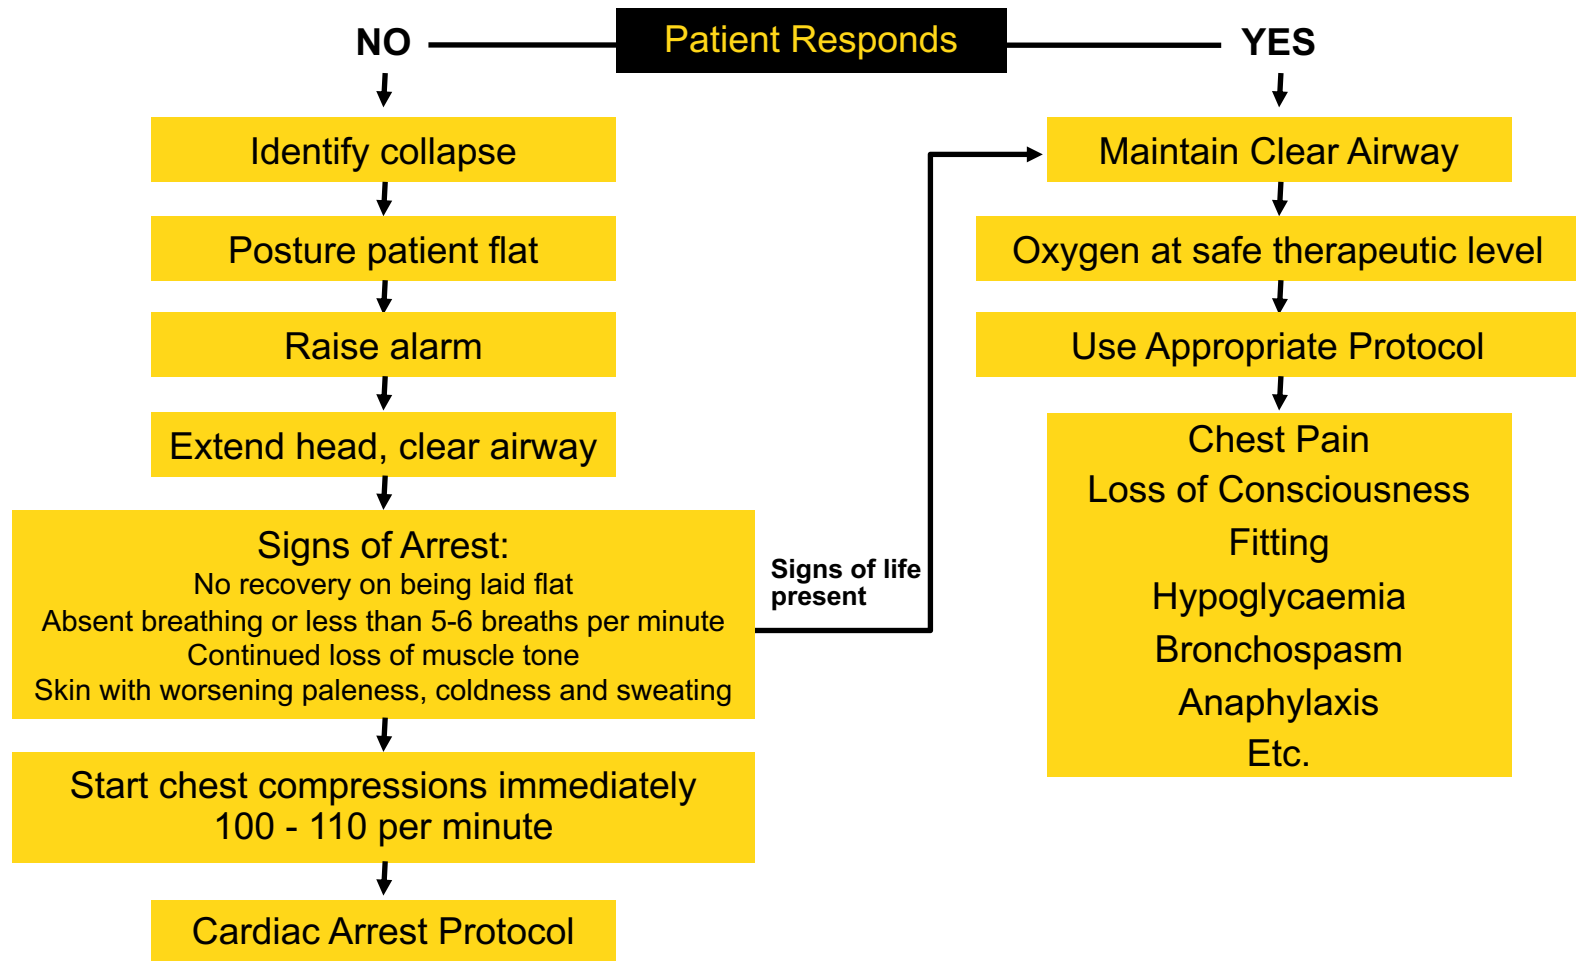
NO

Patient Responds

YES

Identify collapse

Posture patient flat

Raise alarm

Extend head, clear airway

Signs of Arrest:
No recovery on being laid flat
Absent breathing or less than 5-6 breaths per minute
Continued loss of muscle tone
Skin with worsening paleness, coldness and sweating

Start chest compressions immediately
100 - 110 per minute

Cardiac Arrest Protocol

Signs of life present

Maintain Clear Airway

Oxygen at safe therapeutic level

Use Appropriate Protocol

Chest Pain
Loss of Consciousness
Fitting
Hypoglycaemia
Bronchospasm
Anaphylaxis
Etc.